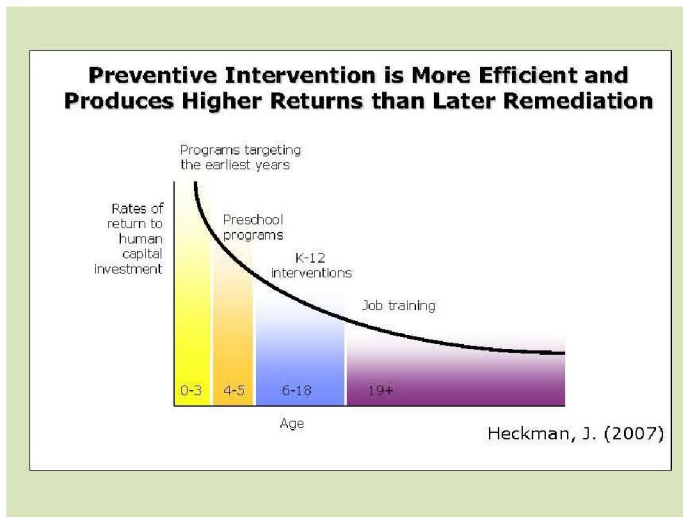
Preventive Intervention is More Efficient and Produces Higher Returns than Later Remediation

Programs targeting the earliest years

Rates of return to human capital investment

Preschool programs

K-12 interventions

Job training

0-3

4-5

6-18

19+

Age

Heckman, J. (2007)